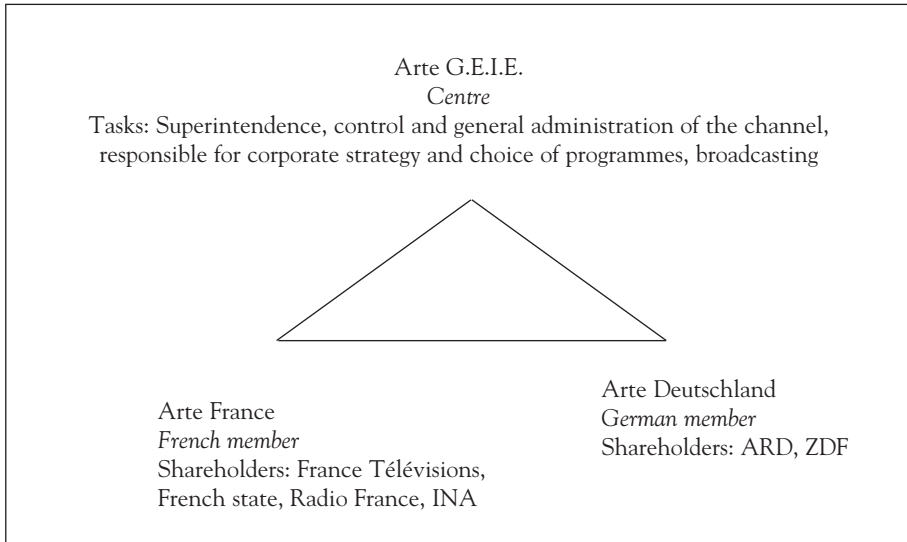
Arte G.E.I.E.
Centre
Tasks: Superintendence, control and general administration of the channel, responsible for corporate strategy and choice of programmes, broadcasting

Arte France
French member
Shareholders: France Télévisions, French state, Radio France, INA

Arte Deutschland
German member
Shareholders: ARD, ZDF